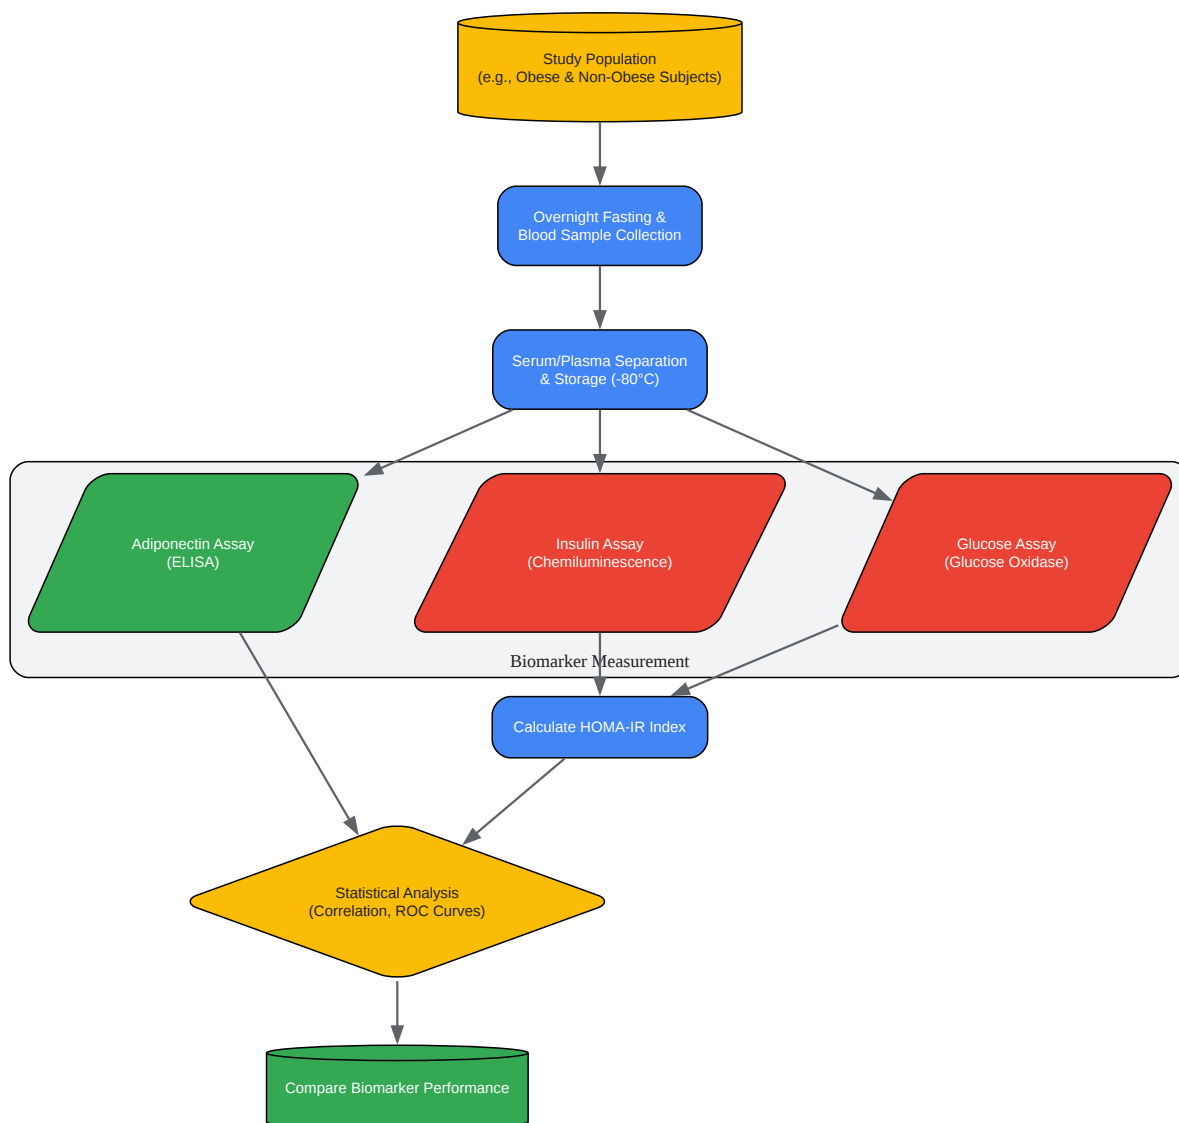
Study Population
(e.g., Obese & Non-Obese Subjects)

Overnight Fasting &
Blood Sample Collection

Serum/Plasma Separation
& Storage (-80°C)

Adiponectin Assay
(ELISA)

Insulin Assay
(Chemiluminescence)

Glucose Assay
(Glucose Oxidase)

Biomarker Measurement

Calculate HOMA-IR Index

Statistical Analysis
(Correlation, ROC Curves)

Compare Biomarker Performance